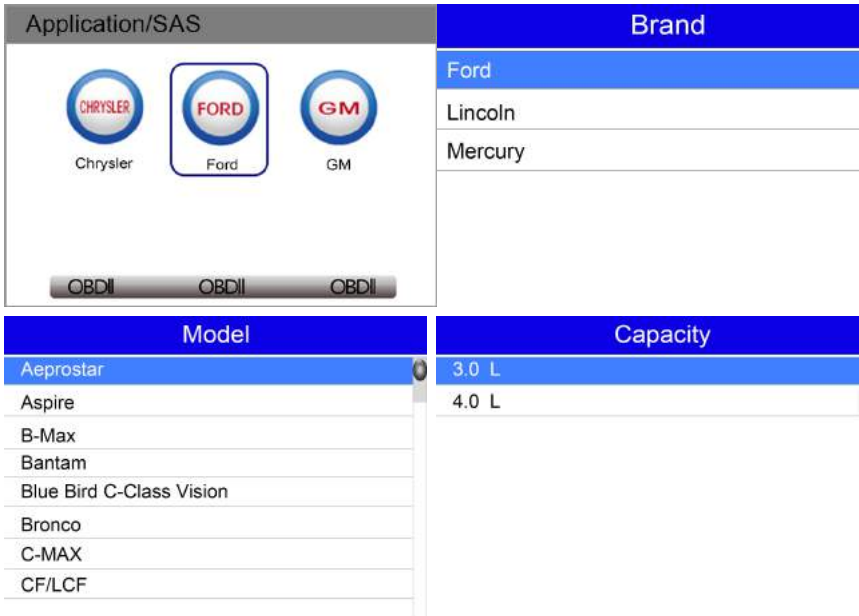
Application/SAS

CHRYSLER
Chrysler

FORD
Ford

GM
GM

OBDII OBDII OBDII

Brand

Ford
Lincoln
Mercury

Model

Aeprostar
Aspire
B-Max
Bantam
Blue Bird C-Class Vision
Bronco
C-MAX
CF/LCF

Capacity

3.0 L
4.0 L